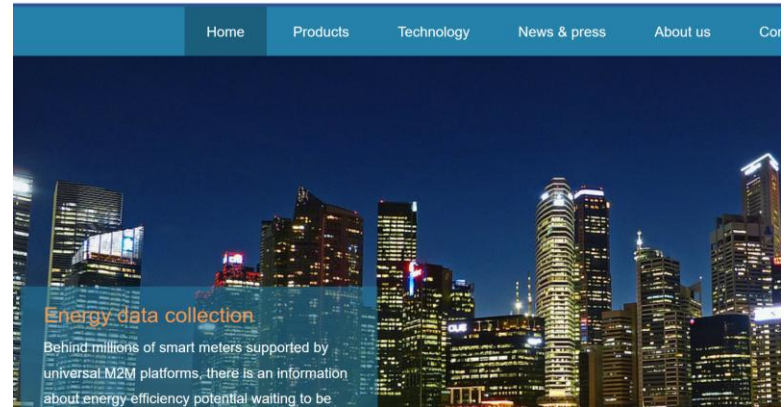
Home Products Technology News & press About us Co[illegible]

Energy data collection

Behind millions of smart meters supported by universal M2M platforms, there is an information about energy efficiency potential waiting to be